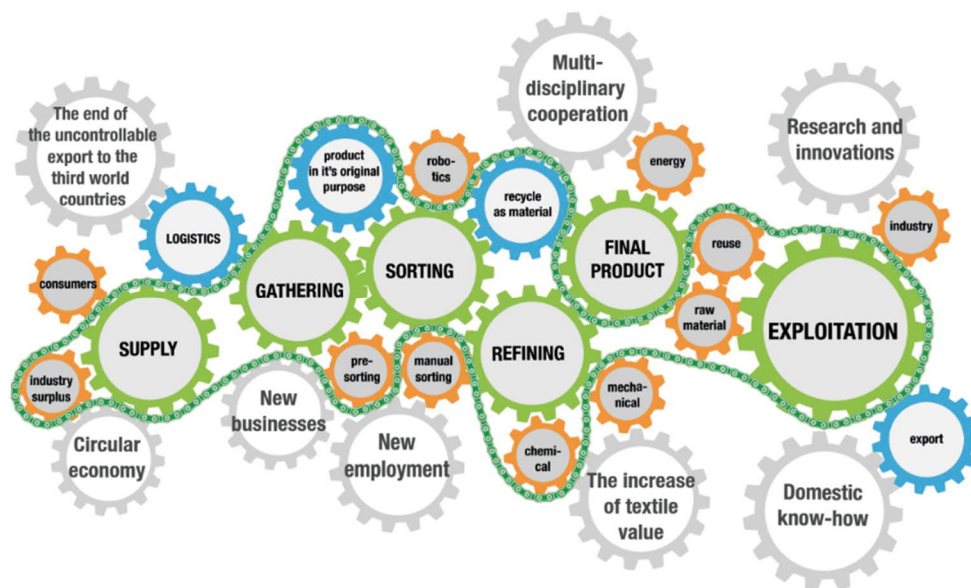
The end of the uncontrollable export to the third world countries

LOGISTICS

consumers

industry surplus

SUPPLY

Circular economy

GATHERING

New businesses

product in it's original purpose

robotics

SORTING

pre-sorting

manual sorting

New employment

Multi-disciplinary cooperation

recycle as material

REFINING

chemical

mechanical

The increase of textile value

energy

FINAL PRODUCT

reuse

raw material

Research and innovations

industry

EXPLOITATION

export

Domestic know-how